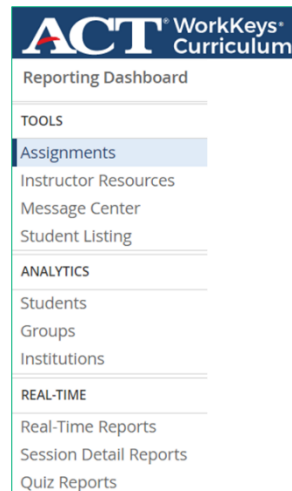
ACT® WorkKeys® Curriculum

Reporting Dashboard

TOOLS

Assignments

Instructor Resources

Message Center

Student Listing

ANALYTICS

Students

Groups

Institutions

REAL-TIME

Real-Time Reports

Session Detail Reports

Quiz Reports